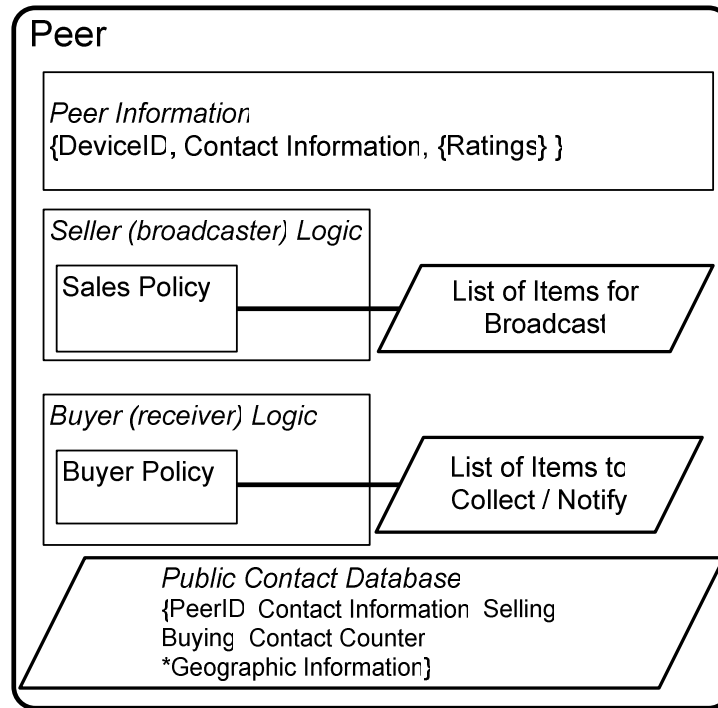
Peer

Peer Information
{DeviceID, Contact Information, {Ratings} }

Seller (broadcaster) Logic

Sales Policy

List of Items for Broadcast

Buyer (receiver) Logic

Buyer Policy

List of Items to Collect / Notify

Public Contact Database
{PeerID Contact Information Selling
Buying Contact Counter
*Geographic Information}